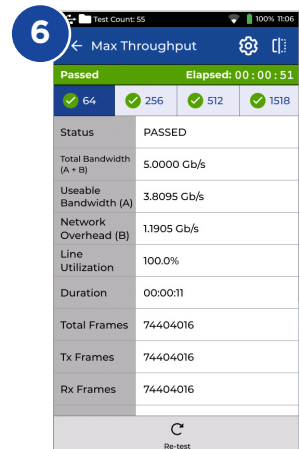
6

Test Count: 55 100% 11:06

Max Throughput

Passed Elapsed: 00 : 00 : 51

64 256 512 1518

| Status | PASSED |
|---|---|
| Total Bandwidth (A + B) | 5.0000 Gb/s |
| Useable Bandwidth (A) | 3.8095 Gb/s |
| Network Overhead (B) | 1.1905 Gb/s |
| Line Utilization | 100.0% |
| Duration | 00:00:11 |
| Total Frames | 74404016 |
| Tx Frames | 74404016 |
| Rx Frames | 74404016 |

Re-test